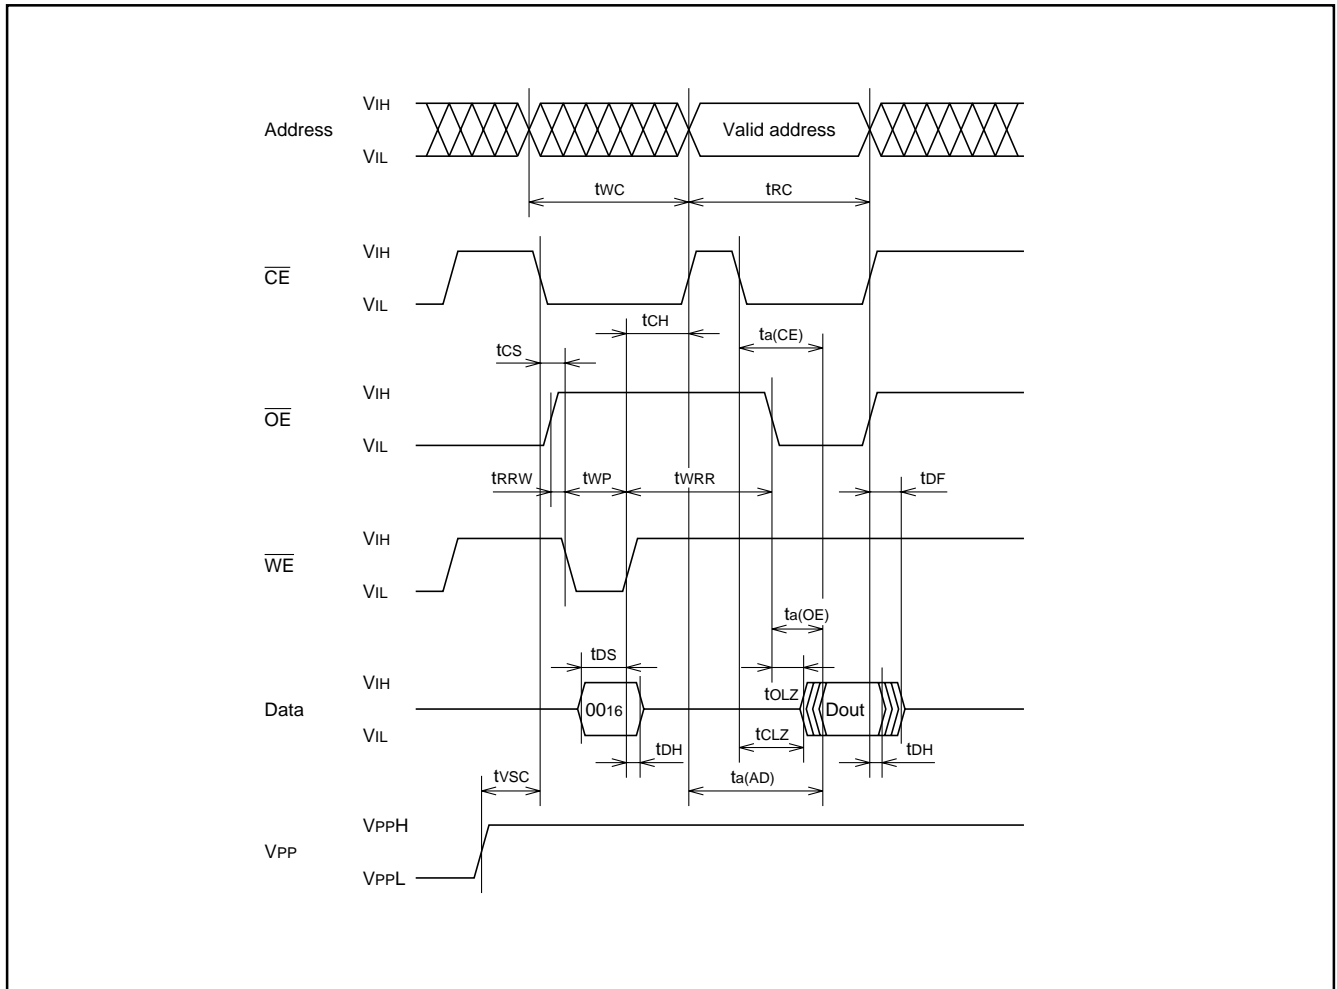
Address
$V_{IH}$
$V_{IL}$
Valid address
$t_{WC}$
$t_{RC}$

$\overline{CE}$
$V_{IH}$
$V_{IL}$
$t_{CH}$
$t_{a(CE)}$
$t_{CS}$

$\overline{OE}$
$V_{IH}$
$V_{IL}$
$t_{RRW}$
$t_{WP}$
$t_{WRR}$
$t_{DF}$

$\overline{WE}$
$V_{IH}$
$V_{IL}$
$t_{a(OE)}$
$t_{DS}$

Data
$V_{IH}$
$V_{IL}$
$00_{16}$
$t_{OLZ}$
Dout
$t_{DH}$
$t_{CLZ}$
$t_{DH}$
$t_{VSC}$
$t_{a(AD)}$

$V_{PP}$
$V_{PPH}$
$V_{PPL}$